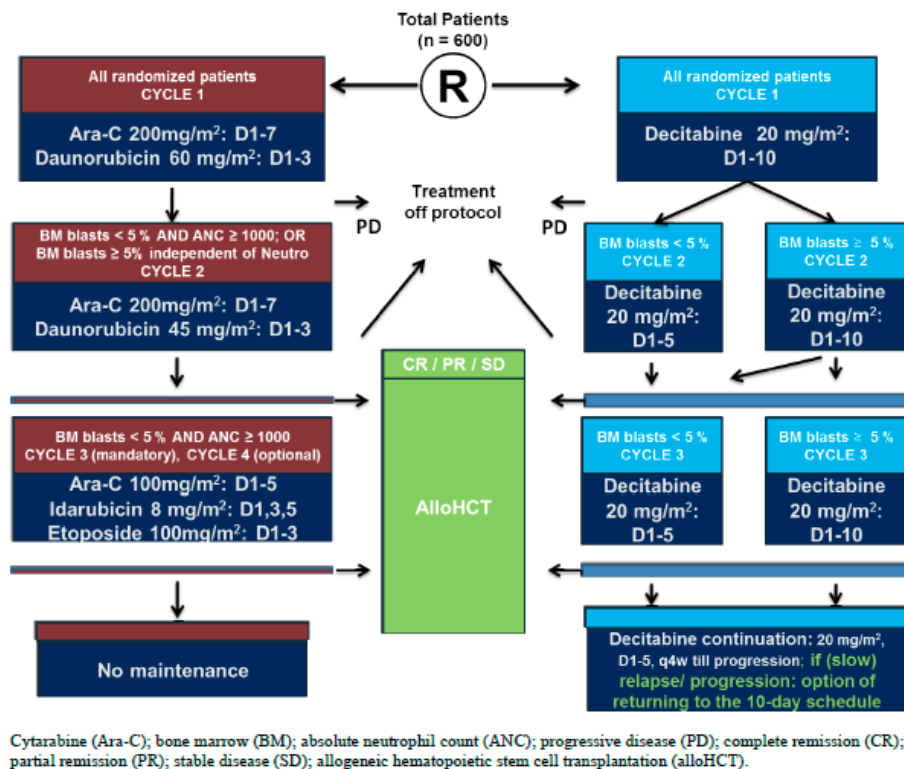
Total Patients
(n = 600)

R

All randomized patients
CYCLE 1

Ara-C 200mg/m$^2$: D1-7
Daunorubicin 60 mg/m$^2$: D1-3

All randomized patients
CYCLE 1

Decitabine 20 mg/m$^2$: D1-10

Treatment off protocol

PD

PD

BM blasts < 5 % AND ANC ≥ 1000; OR BM blasts ≥ 5% independent of Neutro
CYCLE 2

Ara-C 200mg/m$^2$: D1-7
Daunorubicin 45 mg/m$^2$: D1-3

BM blasts < 5 %
CYCLE 2

Decitabine 20 mg/m$^2$: D1-5

BM blasts ≥ 5 %
CYCLE 2

Decitabine 20 mg/m$^2$: D1-10

CR / PR / SD

AlloHCT

BM blasts < 5 % AND ANC ≥ 1000
CYCLE 3 (mandatory), CYCLE 4 (optional)

Ara-C 100mg/m$^2$: D1-5
Idarubicin 8 mg/m$^2$: D1,3,5
Etoposide 100mg/m$^2$: D1-3

BM blasts < 5 %
CYCLE 3

Decitabine 20 mg/m$^2$: D1-5

BM blasts ≥ 5 %
CYCLE 3

Decitabine 20 mg/m$^2$: D1-10

No maintenance

Decitabine continuation: 20 mg/m$^2$, D1-5, q4w till progression; if (slow) relapse/ progression: option of returning to the 10-day schedule

Cytarabine (Ara-C); bone marrow (BM); absolute neutrophil count (ANC); progressive disease (PD); complete remission (CR); partial remission (PR); stable disease (SD); allogeneic hematopoietic stem cell transplantation (alloHCT).